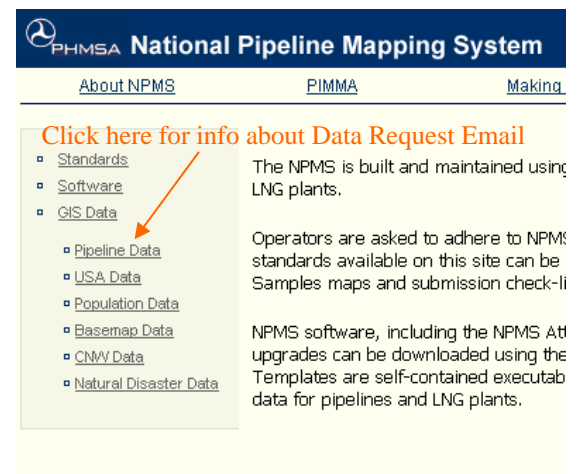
PHMSA National Pipeline Mapping System

About NPMS PIMMA Making

Click here for info about Data Request Email

Standards
Software
GIS Data
Pipeline Data
USA Data
Population Data
Basemap Data
CNW Data
Natural Disaster Data

The NPMS is built and maintained using LNG plants.

Operators are asked to adhere to NPMS standards available on this site can be Samples maps and submission check-li

NPMS software, including the NPMS Att upgrades can be downloaded using the Templates are self-contained executab data for pipelines and LNG plants.